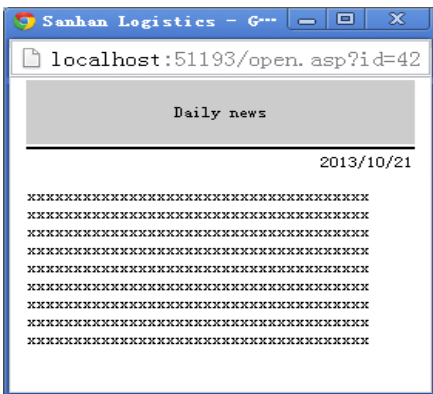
Sanhan Logistics - G···

localhost:51193/open.asp?id=42

Daily news

2013/10/21

xxxxxxxxxxxxxxxxxxxxxxxxxxxxxxxxxxxxxxxx
xxxxxxxxxxxxxxxxxxxxxxxxxxxxxxxxxxxxxxxx
xxxxxxxxxxxxxxxxxxxxxxxxxxxxxxxxxxxxxxxx
xxxxxxxxxxxxxxxxxxxxxxxxxxxxxxxxxxxxxxxx
xxxxxxxxxxxxxxxxxxxxxxxxxxxxxxxxxxxxxxxx
xxxxxxxxxxxxxxxxxxxxxxxxxxxxxxxxxxxxxxxx
xxxxxxxxxxxxxxxxxxxxxxxxxxxxxxxxxxxxxxxx
xxxxxxxxxxxxxxxxxxxxxxxxxxxxxxxxxxxxxxxx
xxxxxxxxxxxxxxxxxxxxxxxxxxxxxxxxxxxxxxxx